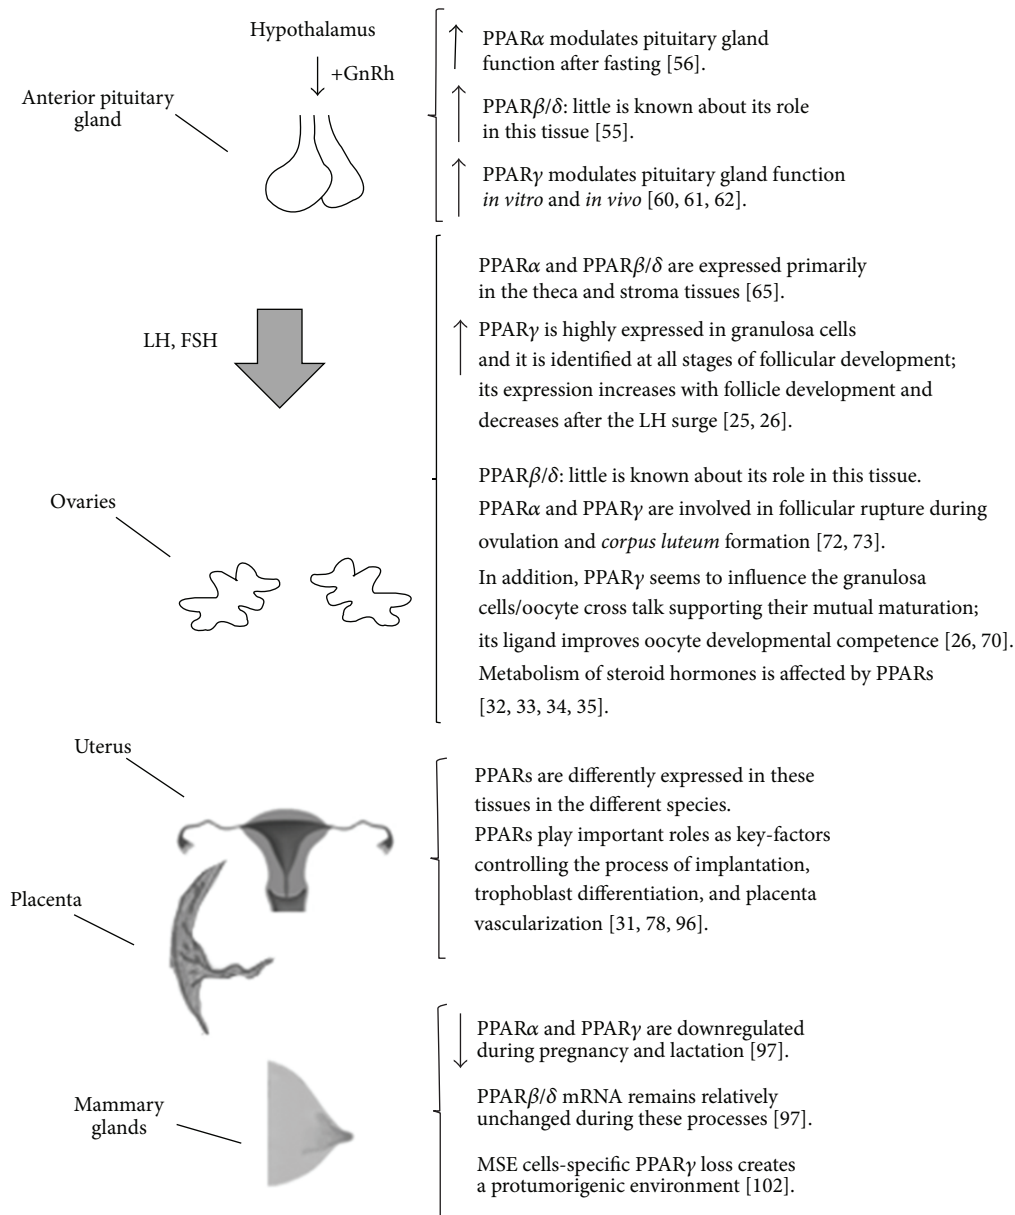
Hypothalamus

+GnRh

Anterior pituitary gland

PPAR$\alpha$ modulates pituitary gland function after fasting [56].

PPAR$\beta/\delta$: little is known about its role in this tissue [55].

PPAR$\gamma$ modulates pituitary gland function *in vitro* and *in vivo* [60, 61, 62].

LH, FSH

PPAR$\alpha$ and PPAR$\beta/\delta$ are expressed primarily in the theca and stroma tissues [65].

PPAR$\gamma$ is highly expressed in granulosa cells and it is identified at all stages of follicular development; its expression increases with follicle development and decreases after the LH surge [25, 26].

Ovaries

PPAR$\beta/\delta$: little is known about its role in this tissue.
PPAR$\alpha$ and PPAR$\gamma$ are involved in follicular rupture during ovulation and *corpus luteum* formation [72, 73].
In addition, PPAR$\gamma$ seems to influence the granulosa cells/oocyte cross talk supporting their mutual maturation; its ligand improves oocyte developmental competence [26, 70].
Metabolism of steroid hormones is affected by PPARs [32, 33, 34, 35].

Uterus

Placenta

PPARs are differently expressed in these tissues in the different species.
PPARs play important roles as key-factors controlling the process of implantation, trophoblast differentiation, and placenta vascularization [31, 78, 96].

Mammary glands

PPAR$\alpha$ and PPAR$\gamma$ are downregulated during pregnancy and lactation [97].

PPAR$\beta/\delta$ mRNA remains relatively unchanged during these processes [97].

MSE cells-specific PPAR$\gamma$ loss creates a protumorigenic environment [102].